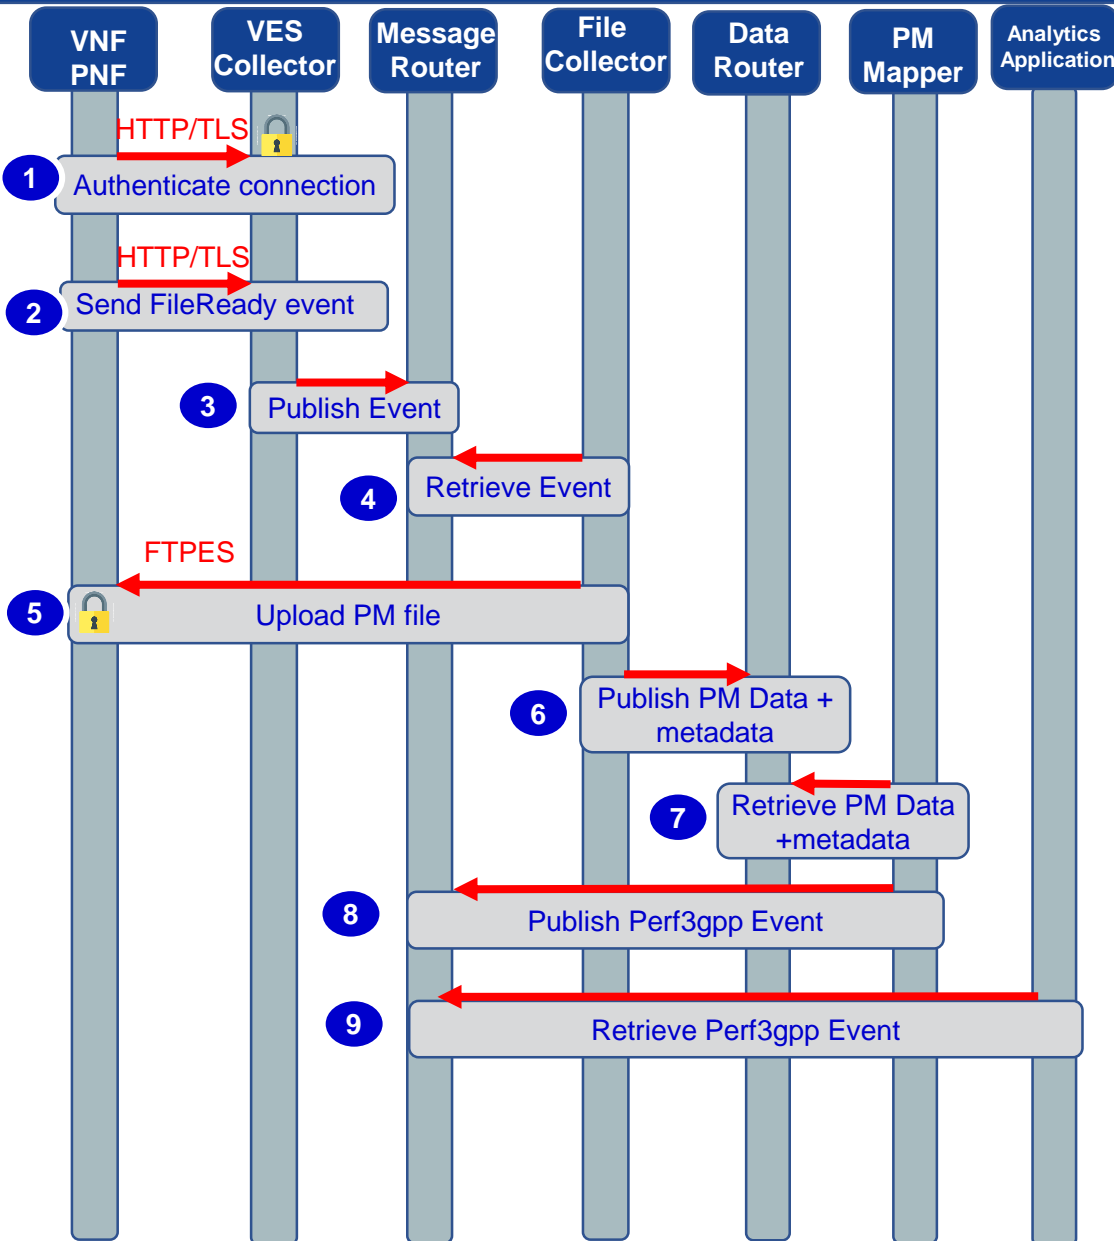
VNF PNF

VES Collector

Message Router

File Collector

Data Router

PM Mapper

Analytics Application

HTTP/TLS

1 Authenticate connection

HTTP/TLS

2 Send FileReady event

3 Publish Event

4 Retrieve Event

FTPES

5 Upload PM file

6 Publish PM Data + metadata

7 Retrieve PM Data +metadata

8 Publish Perf3gpp Event

9 Retrieve Perf3gpp Event